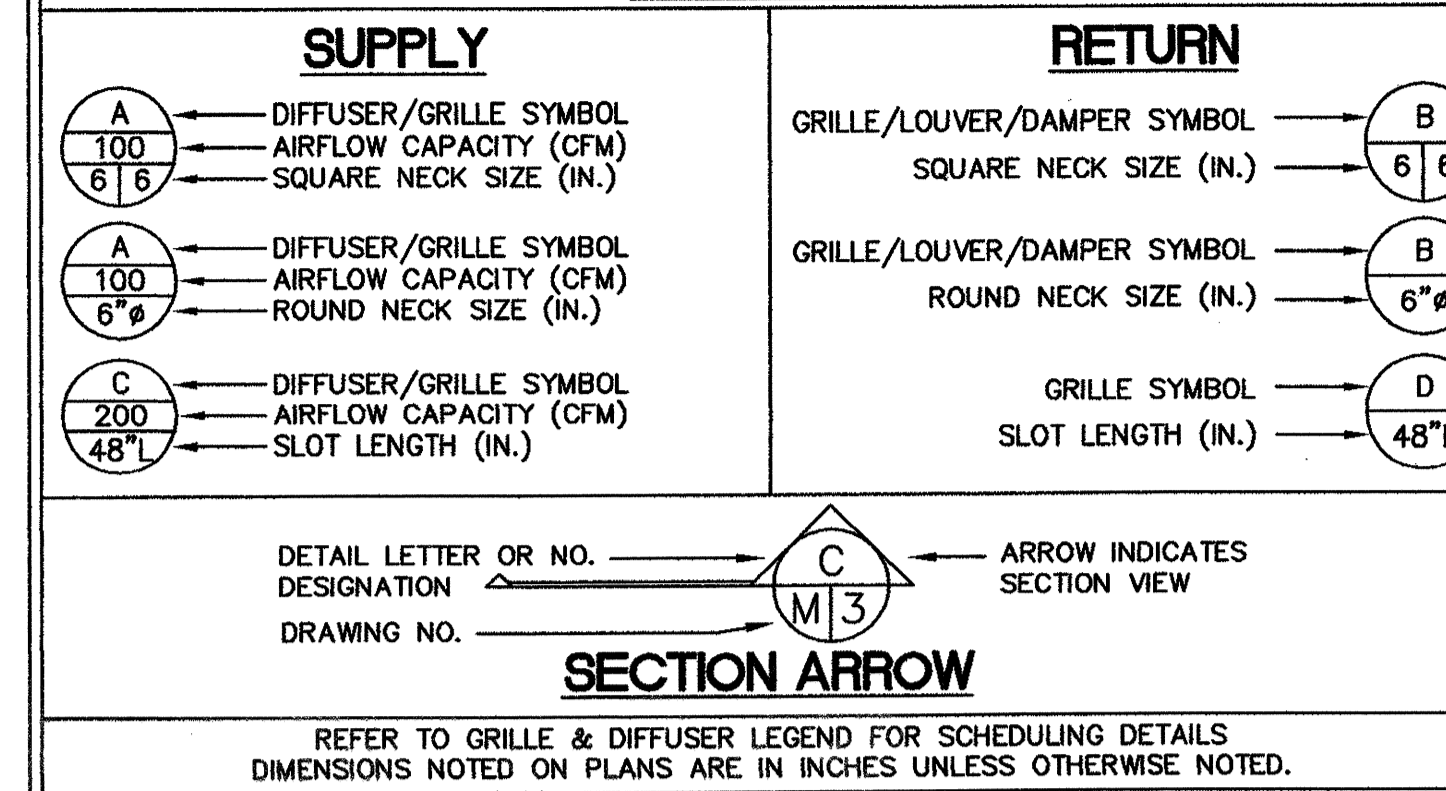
SUPPLY

A
100
6 | 6
DIFFUSER/GRILLE SYMBOL
AIRFLOW CAPACITY (CFM)
SQUARE NECK SIZE (IN.)

A
100
6"ø
DIFFUSER/GRILLE SYMBOL
AIRFLOW CAPACITY (CFM)
ROUND NECK SIZE (IN.)

C
200
48"L
DIFFUSER/GRILLE SYMBOL
AIRFLOW CAPACITY (CFM)
SLOT LENGTH (IN.)

RETURN

GRILLE/LOUVER/DAMPER SYMBOL
SQUARE NECK SIZE (IN.)
B
6 | 6

GRILLE/LOUVER/DAMPER SYMBOL
ROUND NECK SIZE (IN.)
B
6"ø

GRILLE SYMBOL
SLOT LENGTH (IN.)
D
48"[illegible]

DETAIL LETTER OR NO. DESIGNATION
DRAWING NO.
C
M | 3
ARROW INDICATES SECTION VIEW

SECTION ARROW

REFER TO GRILLE & DIFFUSER LEGEND FOR SCHEDULING DETAILS
DIMENSIONS NOTED ON PLANS ARE IN INCHES UNLESS OTHERWISE NOTED.